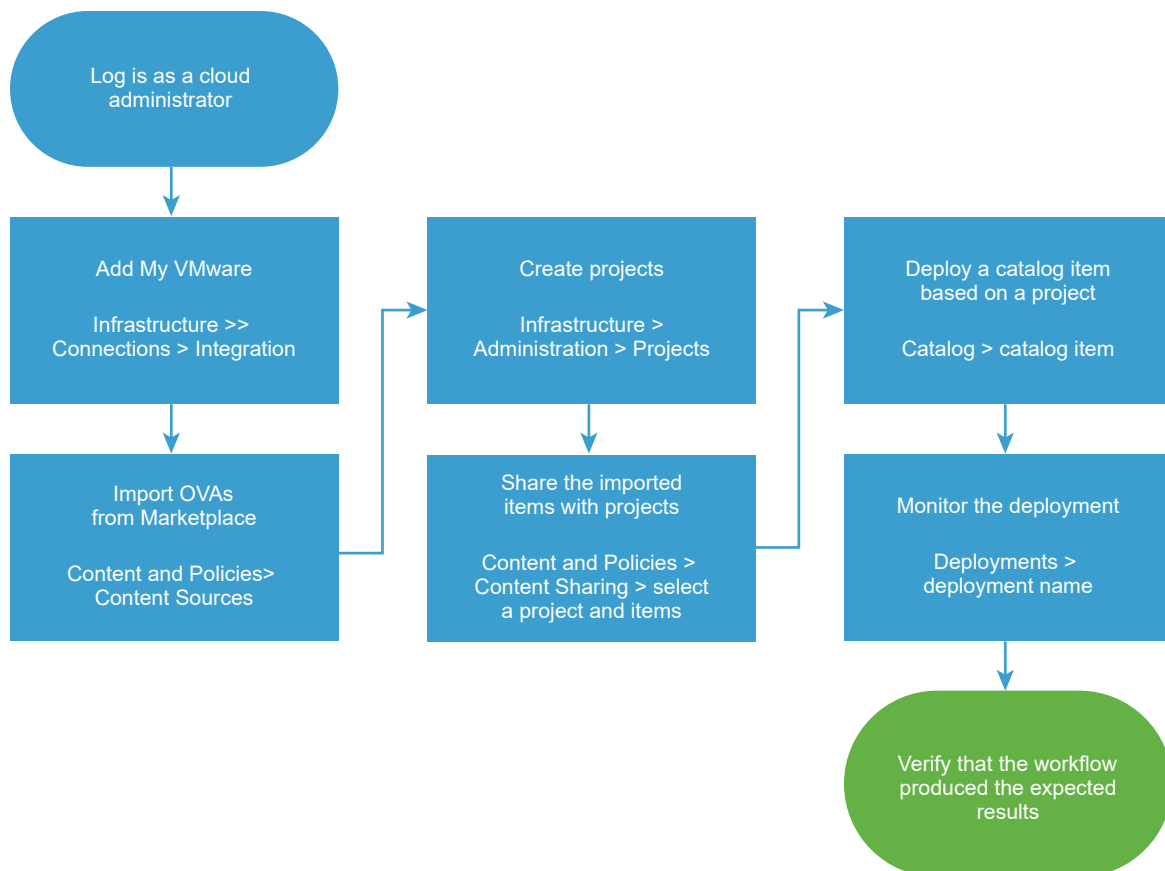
Log is as a cloud administrator

Add My VMware

Infrastructure >> Connections > Integration

Import OVAs from Marketplace

Content and Policies> Content Sources

Create projects

Infrastructure > Administration > Projects

Share the imported items with projects

Content and Policies > Content Sharing > select a project and items

Deploy a catalog item based on a project

Catalog > catalog item

Monitor the deployment

Deployments > deployment name

Verify that the workflow produced the expected results